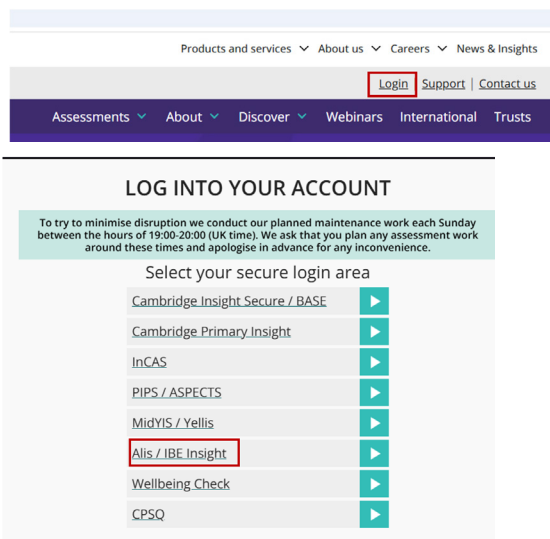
Products and services About us Careers News & Insights

Login | Support | Contact us

Assessments About Discover Webinars International Trusts

LOG INTO YOUR ACCOUNT

To try to minimise disruption we conduct our planned maintenance work each Sunday between the hours of 19:00-20:00 (UK time). We ask that you plan any assessment work around these times and apologise in advance for any inconvenience.

Select your secure login area

Cambridge Insight Secure / BASE

Cambridge Primary Insight

InCAS

PIPS / ASPECTS

MidYIS / Yellis

Alis / IBE Insight

Wellbeing Check

CPSQ